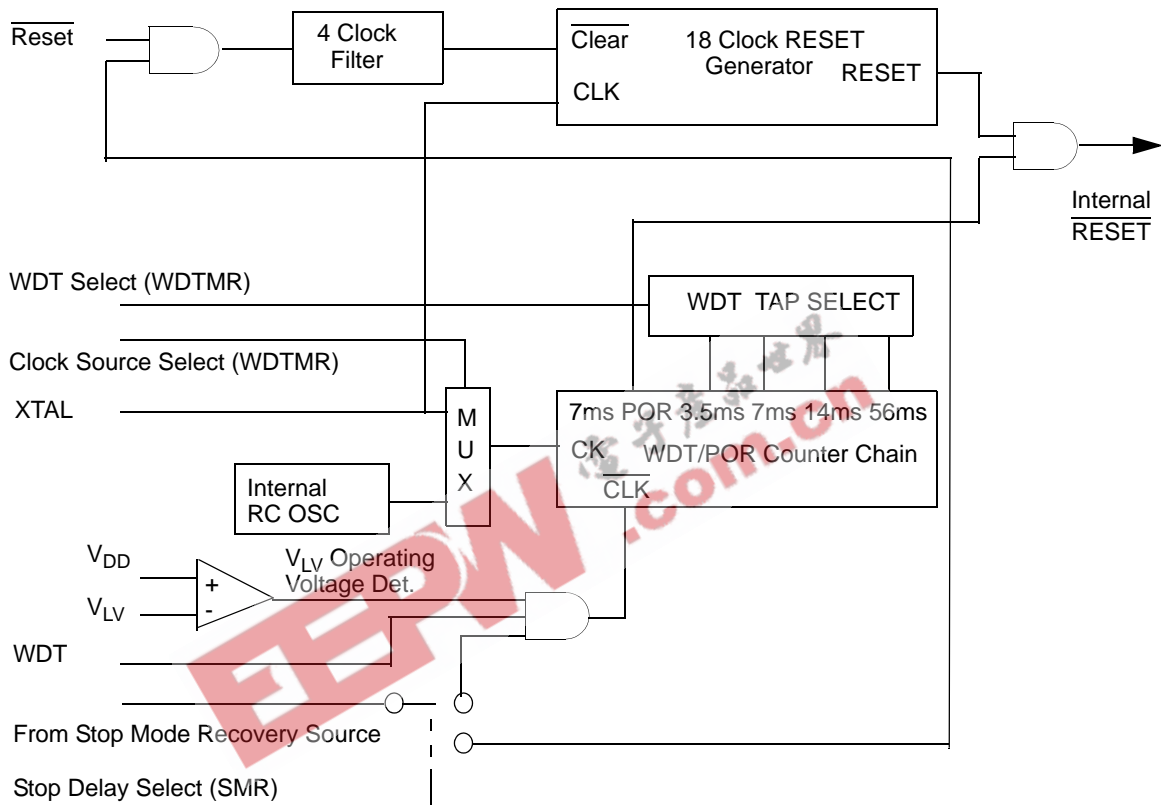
$\overline{\text{Reset}}$

4 Clock Filter

$\overline{\text{Clear}}$

18 Clock RESET Generator

RESET

CLK

Internal $\overline{\text{RESET}}$

WDT Select (WDTMR)

WDT TAP SELECT

Clock Source Select (WDTMR)

XTAL

M U X

7ms POR 3.5ms 7ms 14ms 56ms

CK

WDT/POR Counter Chain

$\overline{\text{CLK}}$

Internal RC OSC

$V_{DD}$

+

-

$V_{LV}$

$V_{LV}$ Operating Voltage Det.

WDT

From Stop Mode Recovery Source

Stop Delay Select (SMR)

EEPW .com.cn